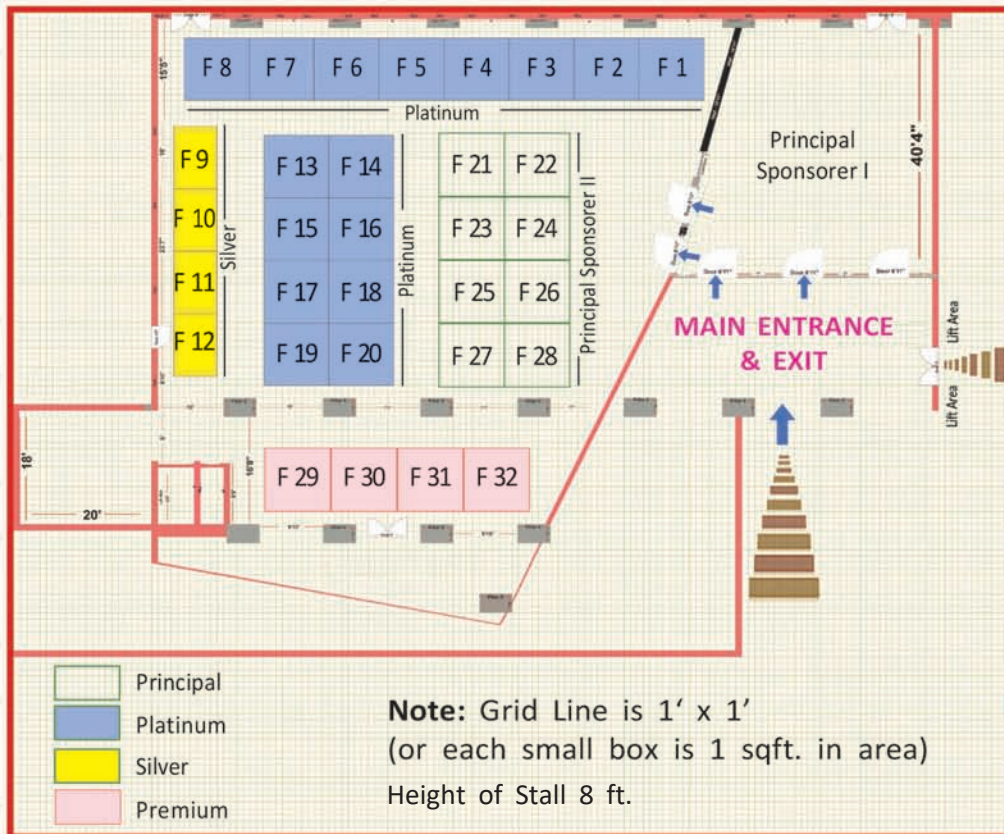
F 8 F 7 F 6 F 5 F 4 F 3 F 2 F 1

15'5"

Platinum

Principal Sponsorer I

40'4"

F 9
F 10
F 11
F 12

Silver

F 13 F 14
F 15 F 16
F 17 F 18
F 19 F 20

Platinum

F 21 F 22
F 23 F 24
F 25 F 26
F 27 F 28

Principal Sponsorer II

MAIN ENTRANCE & EXIT

Lift Area

Lift Area

18'

20'

16'8"

F 29 F 30 F 31 F 32

Principal
Platinum
Silver
Premium

**Note:** Grid Line is 1′ x 1′
(or each small box is 1 sqft. in area)
Height of Stall 8 ft.